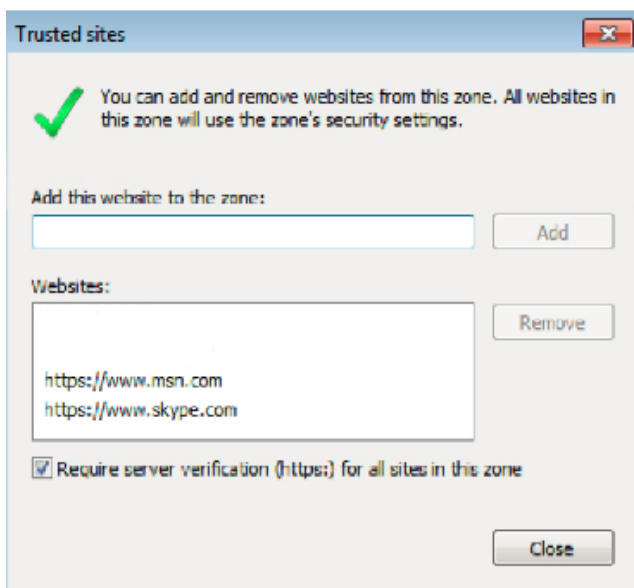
Trusted sites

You can add and remove websites from this zone. All websites in this zone will use the zone's security settings.

Add this website to the zone:

Add

Websites:

Remove

https://www.msn.com
https://www.skype.com

Require server verification (https:) for all sites in this zone

Close